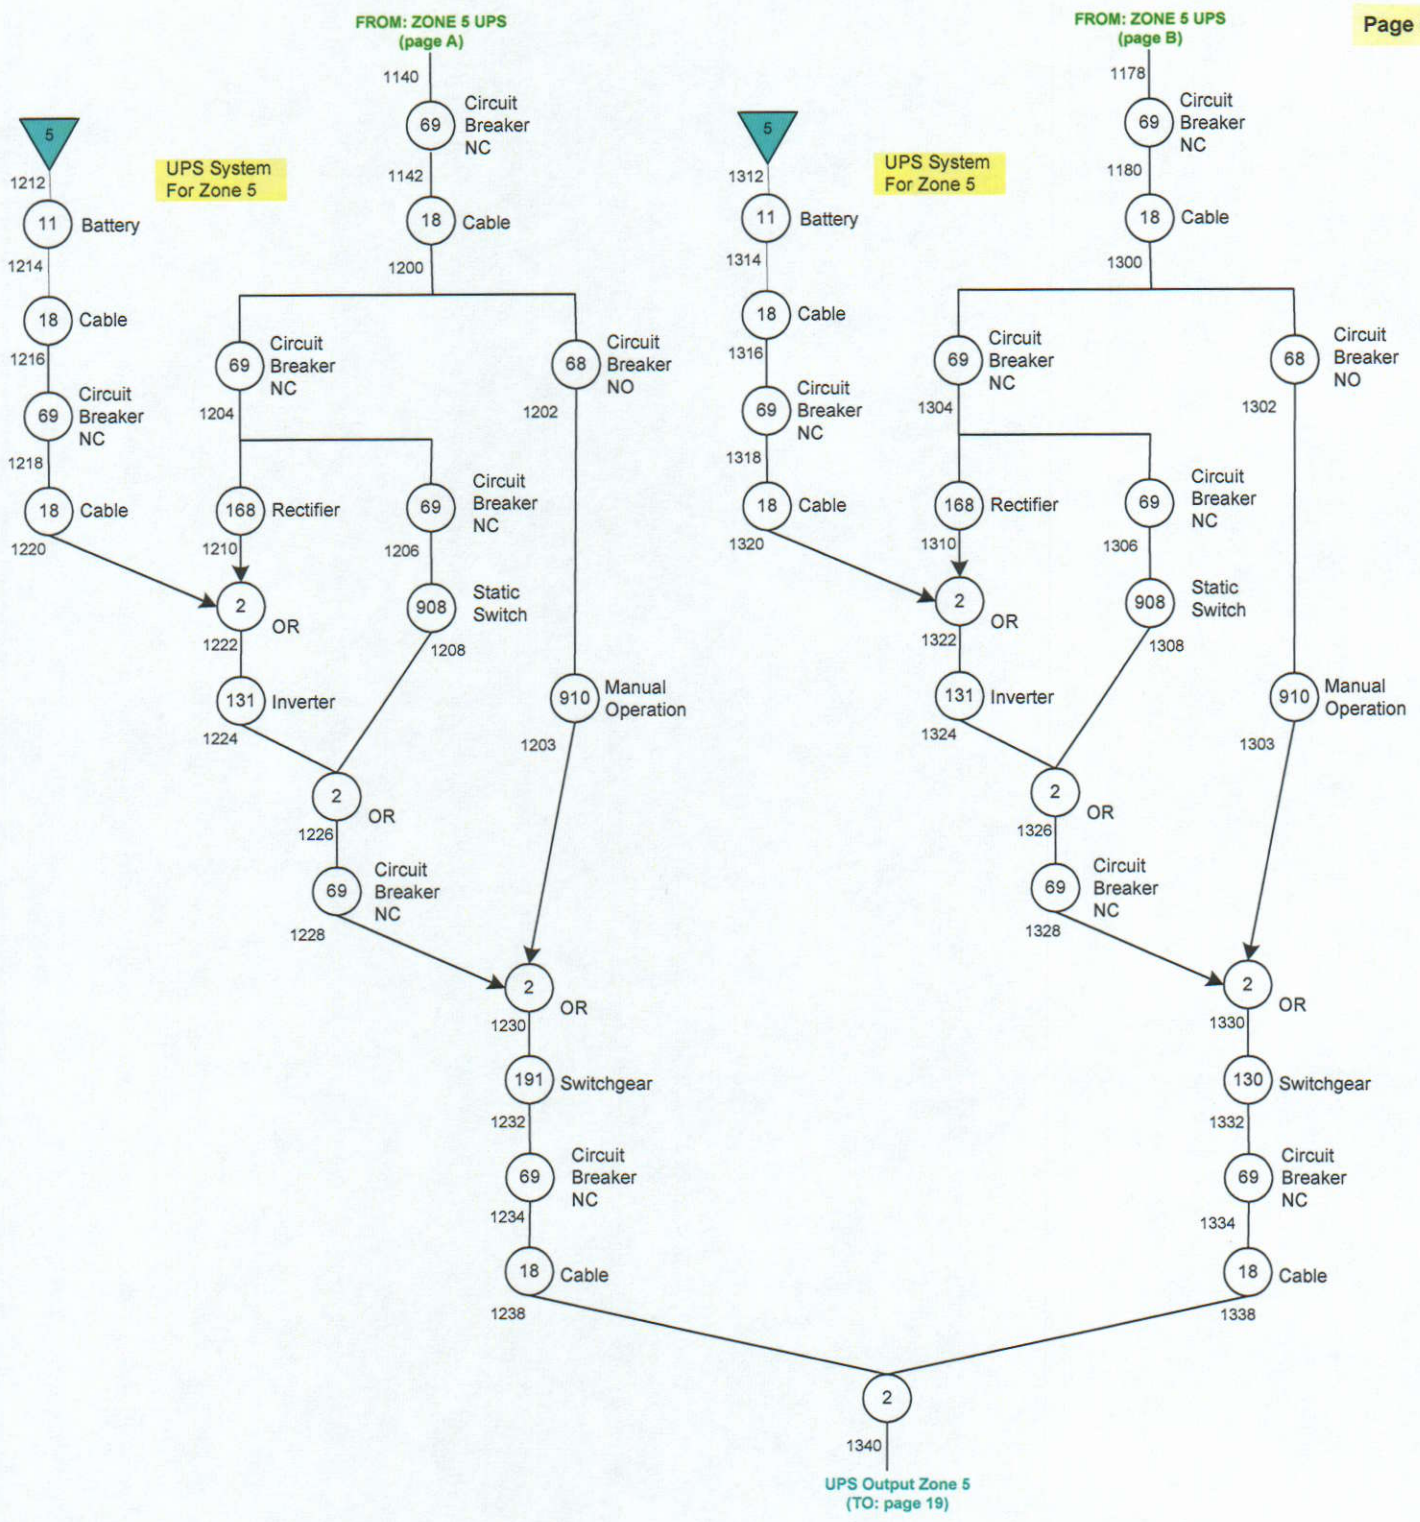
FROM: ZONE 5 UPS
(page A)

FROM: ZONE 5 UPS
(page B)

Page

5
1212
11 Battery
1214
18 Cable
1216
69 Circuit Breaker NC
1218
18 Cable
1220

UPS System
For Zone 5

1140
69 Circuit Breaker NC
1142
18 Cable
1200
69 Circuit Breaker NC
1204
68 Circuit Breaker NO
1202
168 Rectifier
1210
69 Circuit Breaker NC
1206
908 Static Switch
1208
2 OR
1222
131 Inverter
1224
2 OR
1226
69 Circuit Breaker NC
1228
910 Manual Operation
1203
2 OR
1230
191 Switchgear
1232
69 Circuit Breaker NC
1234
18 Cable
1238

5
1312
11 Battery
1314
18 Cable
1316
69 Circuit Breaker NC
1318
18 Cable
1320

UPS System
For Zone 5

1178
69 Circuit Breaker NC
1180
18 Cable
1300
69 Circuit Breaker NC
1304
68 Circuit Breaker NO
1302
168 Rectifier
1310
69 Circuit Breaker NC
1306
908 Static Switch
1308
2 OR
1322
131 Inverter
1324
2 OR
1326
69 Circuit Breaker NC
1328
910 Manual Operation
1303
2 OR
1330
130 Switchgear
1332
69 Circuit Breaker NC
1334
18 Cable
1338

2
1340
UPS Output Zone 5
(TO: page 19)